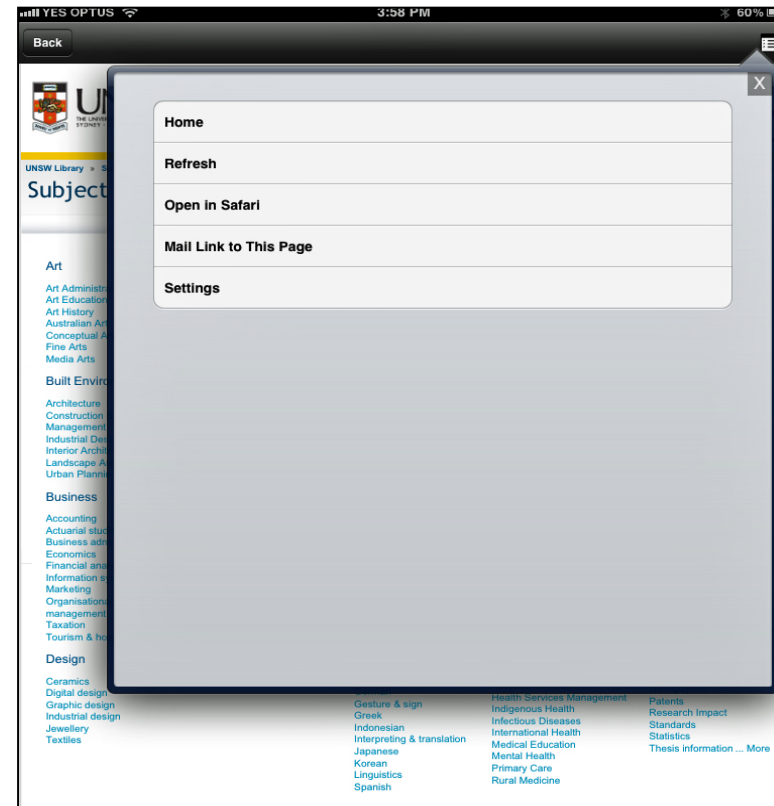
YES OPTUS 3:58 PM 60%

Back

X

Home

Refresh

Open in Safari

Mail Link to This Page

Settings

UN

THE UNIVE SYDNEY

UNSW Library » S

Subject

Art

Art Administra
Art Educatio
Art History
Australian Ar
Conceptual A
Fine Arts
Media Arts

Built Enviro

Architecture
Construction
Management
Industrial De
Interior Archi
Landscape A
Urban Planni

Business

Accounting
Actuarial stu
Business adm
Economics
Financial ana
Information s
Marketing
Organisationa
management
Taxation
Tourism & ho

Design

Ceramics
Digital design
Graphic design
Industrial design
Jewellery
Textiles

Gesture & sign
Greek
Indonesian
Interpreting & translation
Japanese
Korean
Linguistics
Spanish

Health Services Management
Indigenous Health
Infectious Diseases
International Health
Medical Education
Mental Health
Primary Care
Rural Medicine

Patents
Research Impact
Standards
Statistics
Thesis information ... More